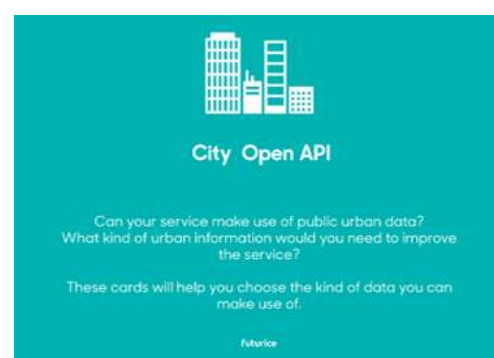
City Open API

Can your service make use of public urban data? What kind of urban information would you need to improve the service?

These cards will help you choose the kind of data you can make use of.

futurice